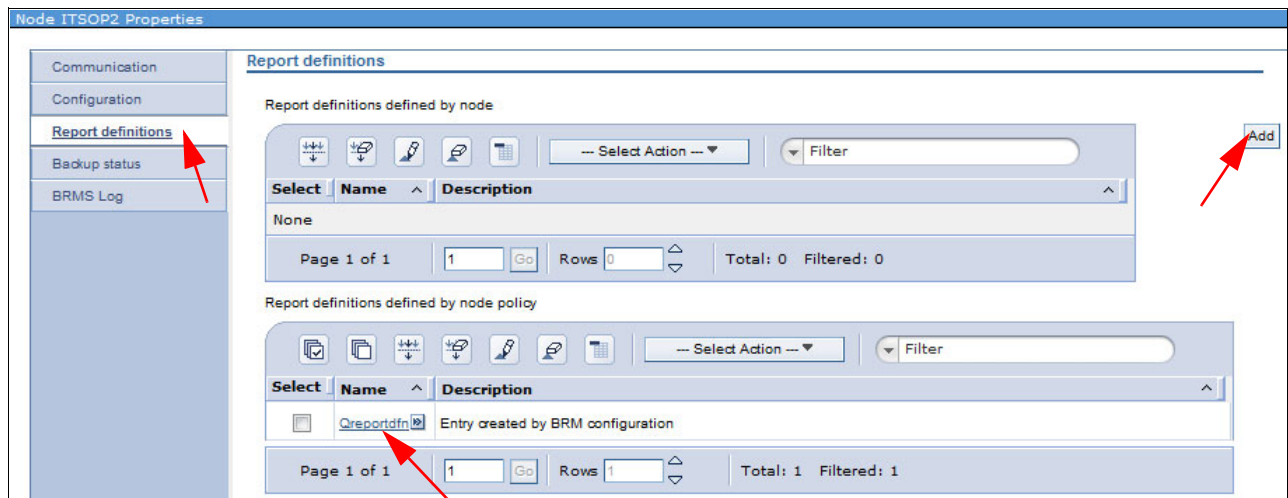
Node ITSOP2 Properties

Communication
Configuration
Report definitions
Backup status
BRMS Log

Report definitions

Report definitions defined by node

--- Select Action ---
Filter

Add

| Select | Name | Description |
|---|---|---|
| None | | |

Page 1 of 1 | 1 | Go | Rows 0 | Total: 0 Filtered: 0

Report definitions defined by node policy

--- Select Action ---
Filter

| Select | Name | Description |
|---|---|---|
| | Qreportdfn | Entry created by BRM configuration |

Page 1 of 1 | 1 | Go | Rows 1 | Total: 1 Filtered: 1